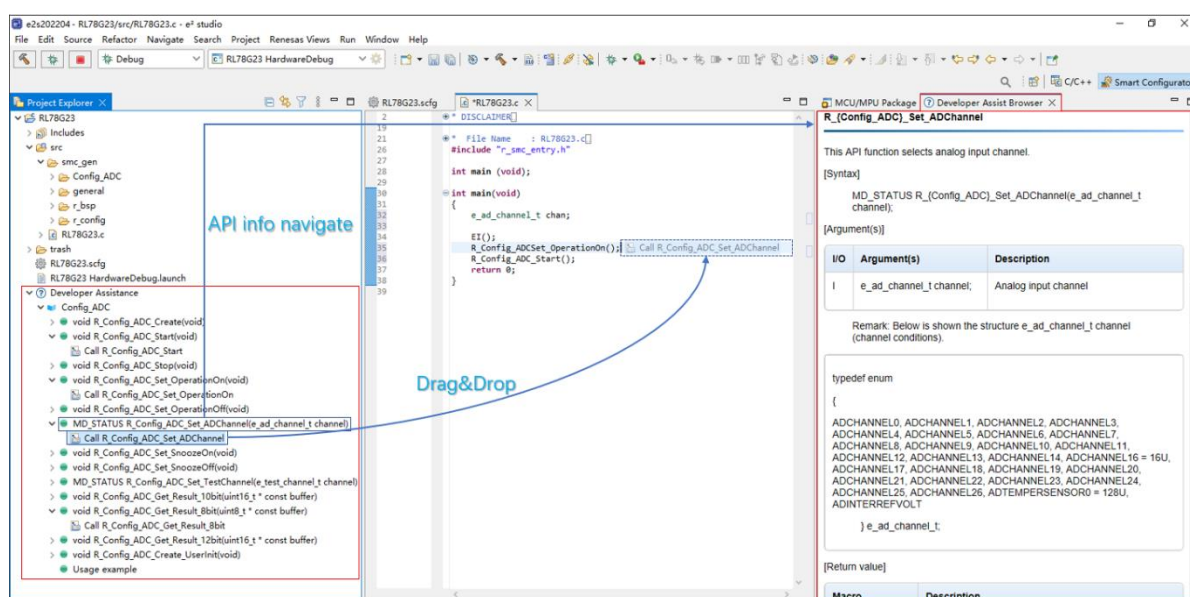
e2s202204 - RL78G23/src/RL78G23.c - e² studio

File Edit Source Refactor Navigate Search Project Renesas Views Run Window Help

Debug | RL78G23 HardwareDebug

C/C++ | Smart Configurato

Project Explorer ×

RL78G23
Includes
src
smc_gen
Config_ADC
general
r_bsp
r_config
RL78G23.c
trash
RL78G23.scfg
RL78G23 HardwareDebug.launch
Developer Assistance
Config_ADC
void R_Config_ADC_Create(void)
void R_Config_ADC_Start(void)
Call R_Config_ADC_Start
void R_Config_ADC_Stop(void)
void R_Config_ADC_Set_OperationOn(void)
Call R_Config_ADC_Set_OperationOn
void R_Config_ADC_Set_OperationOff(void)
MD_STATUS R_Config_ADC_Set_ADChannel(e_ad_channel_t channel)
Call R_Config_ADC_Set_ADChannel
void R_Config_ADC_Set_SnoozeOn(void)
void R_Config_ADC_Set_SnoozeOff(void)
MD_STATUS R_Config_ADC_Set_TestChannel(e_test_channel_t channel)
void R_Config_ADC_Get_Result_10bit(uint16_t * const buffer)
void R_Config_ADC_Get_Result_8bit(uint8_t * const buffer)
Call R_Config_ADC_Get_Result_8bit
void R_Config_ADC_Get_Result_12bit(uint16_t * const buffer)
void R_Config_ADC_Create_UserInit(void)
Usage example

API info navigate

Drag&Drop

RL78G23.scfg | *RL78G23.c ×

2 * DISCLAIMER
19
21 * File Name : RL78G23.c
26 #include "r_smc_entry.h"
27
28 int main (void);
29
30 int main(void)
31 {
32 e_ad_channel_t chan;
33
34 EI();
35 R_Config_ADCSet_OperationOn(); Call R_Config_ADC_Set_ADChannel
36 R_Config_ADC_Start();
37 return 0;
38 }
39

MCU/MPU Package | Developer Assist Browser ×

R_{Config_ADC}_Set_ADChannel

This API function selects analog input channel.

[Syntax]

MD_STATUS R_{Config_ADC}_Set_ADChannel(e_ad_channel_t channel);

[Argument(s)]

| I/O | Argument(s) | Description |
|---|---|---|
| I | e_ad_channel_t channel; | Analog input channel |

Remark: Below is shown the structure e_ad_channel_t channel (channel conditions).

typedef enum

{

ADCHANNEL0, ADCHANNEL1, ADCHANNEL2, ADCHANNEL3, ADCHANNEL4, ADCHANNEL5, ADCHANNEL6, ADCHANNEL7, ADCHANNEL8, ADCHANNEL9, ADCHANNEL10, ADCHANNEL11, ADCHANNEL12, ADCHANNEL13, ADCHANNEL14, ADCHANNEL16 = 16U, ADCHANNEL17, ADCHANNEL18, ADCHANNEL19, ADCHANNEL20, ADCHANNEL21, ADCHANNEL22, ADCHANNEL23, ADCHANNEL24, ADCHANNEL25, ADCHANNEL26, ADTEMPERSENSOR0 = 128U, ADINTERREFVOLT

} e_ad_channel_t;

[Return value]

Macro | Description